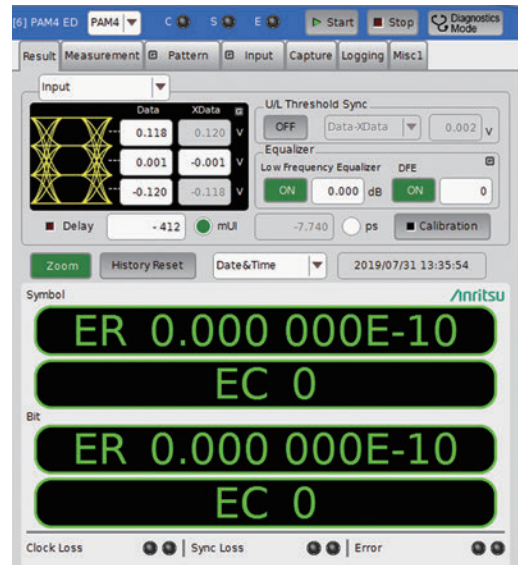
[6] PAM4 ED PAM4 C S E Start Stop Diagnostics Mode

Result Measurement Pattern Input Capture Logging Misc1

Input

Data XData

0.118 0.120 V

0.001 -0.001 V

-0.120 -0.118 V

U/L Threshold Sync

OFF Data-XData 0.002 V

Equalizer

Low Frequency Equalizer DFE

ON 0.000 dB ON 0

Delay -412 mUI -7.740 ps Calibration

Zoom History Reset Date&Time 2019/07/31 13:35:54

Symbol

Anritsu

ER 0.000 000E-10

EC 0

Bit

ER 0.000 000E-10

EC 0

Clock Loss | Sync Loss | Error